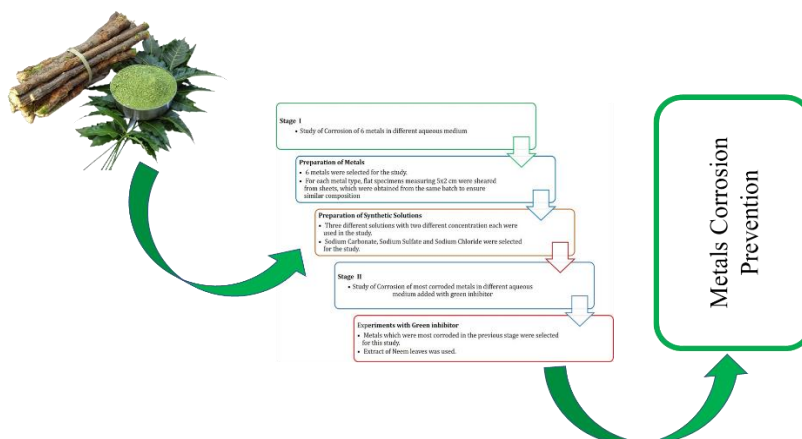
Stage I

• Study of Corrosion of 6 metals in different aqueous medium

Preparation of Metals

• 6 metals were selected for the study.
• For each metal type, flat specimens measuring 5x2 cm were sheared from sheets, which were obtained from the same batch to ensure similar composition

Preparation of Synthetic Solutions

• Three different solutions with two different concentration each were used in the study.
• Sodium Carbonate, Sodium Sulfate and Sodium Chloride were selected for the study.

Stage II

• Study of Corrosion of most corroded metals in different aqueous medium added with green inhibitor

Experiments with Green inhibitor

• Metals which were most corroded in the previous stage were selected for this study.
• Extract of Neem leaves was used.

Metals Corrosion Prevention